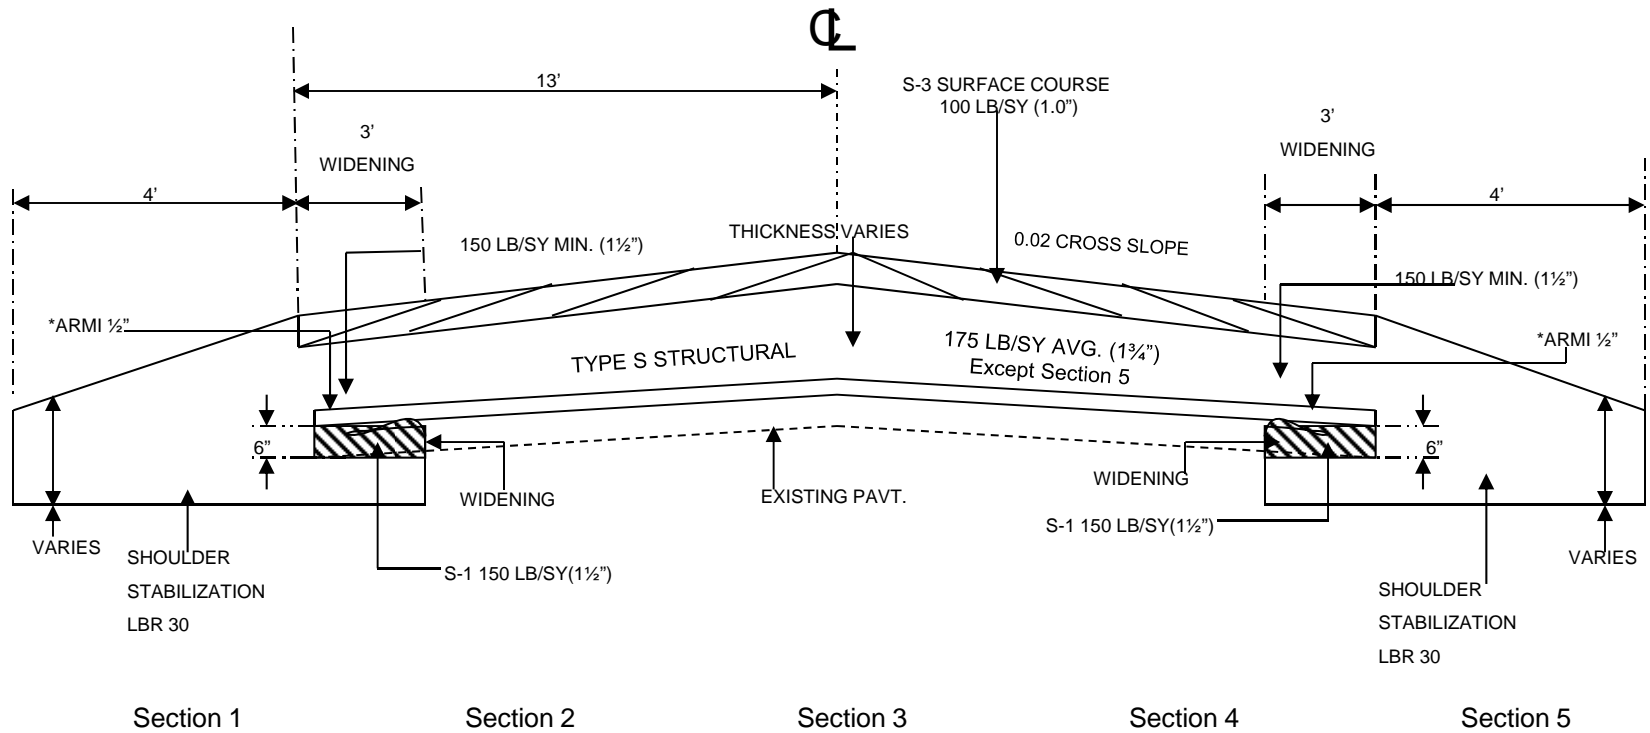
℄

13'

S-3 SURFACE COURSE
100 LB/SY (1.0")

3'
WIDENING

3'
WIDENING

4'

4'

150 LB/SY MIN. (1½")

THICKNESS VARIES

0.02 CROSS SLOPE

150 LB/SY MIN. (1½")

*ARMI ½"

*ARMI ½"

TYPE S STRUCTURAL

175 LB/SY AVG. (1¾")
Except Section 5

6"

6"

WIDENING

WIDENING

EXISTING PAVT.

S-1 150 LB/SY(1½")

VARIES

SHOULDER
STABILIZATION
LBR 30

S-1 150 LB/SY(1½")

VARIES

SHOULDER
STABILIZATION
LBR 30

Section 1

Section 2

Section 3

Section 4

Section 5